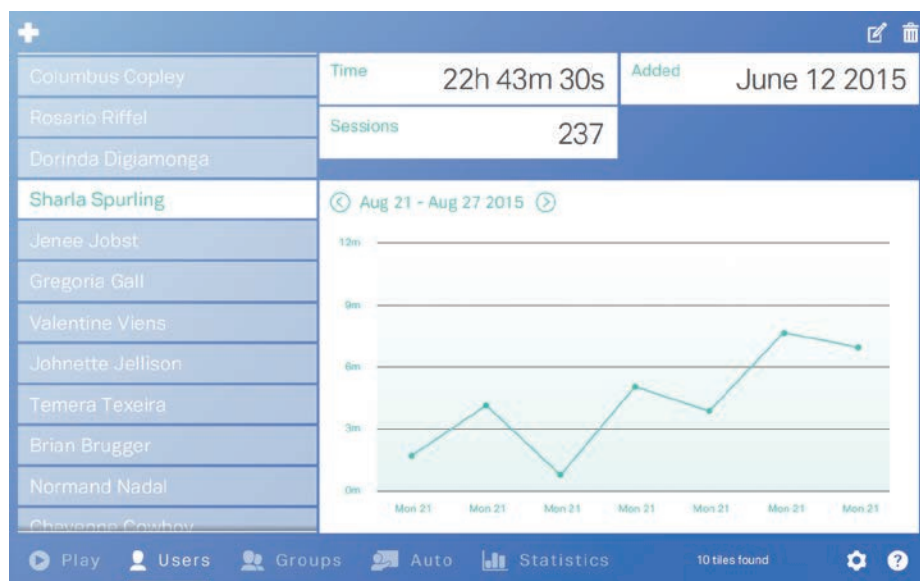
Columbus Copley
Rosario Riffel
Dorinda Digiamonga
Sharla Spurling
Jenee Jobst
Gregoria Gall
Valentine Viens
Johnette Jellison
Temera Texeira
Brian Brugger
Normand Nadal
Chayenne Cowboy

Time 22h 43m 30s
Added June 12 2015
Sessions 237

Aug 21 - Aug 27 2015

12m
9m
6m
3m
0m

Mon 21 Mon 21 Mon 21 Mon 21 Mon 21 Mon 21 Mon 21

Play Users Groups Auto Statistics 10 tiles found